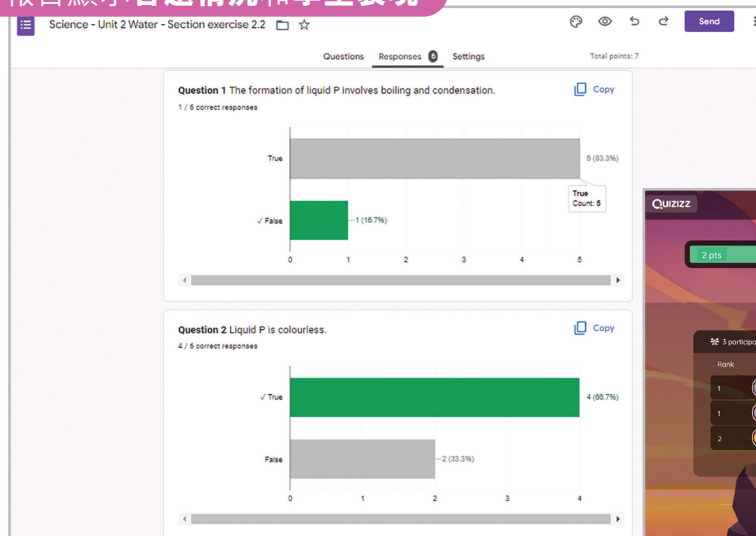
Science - Unit 2 Water - Section exercise 2.2

Send

Questions Responses 6 Settings

Total points: 7

Question 1 The formation of liquid P involves boiling and condensation.

1 / 6 correct responses

Copy

True

5 (83.3%)

True
Count: 5

✓ False

1 (16.7%)

0 1 2 3 4 5

Question 2 Liquid P is colourless.

4 / 6 correct responses

Copy

✓ True

4 (66.7%)

False

2 (33.3%)

0 1 2 3 4

QUIZIZZ

2 pts

3 participa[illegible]

Rank

1

1

2